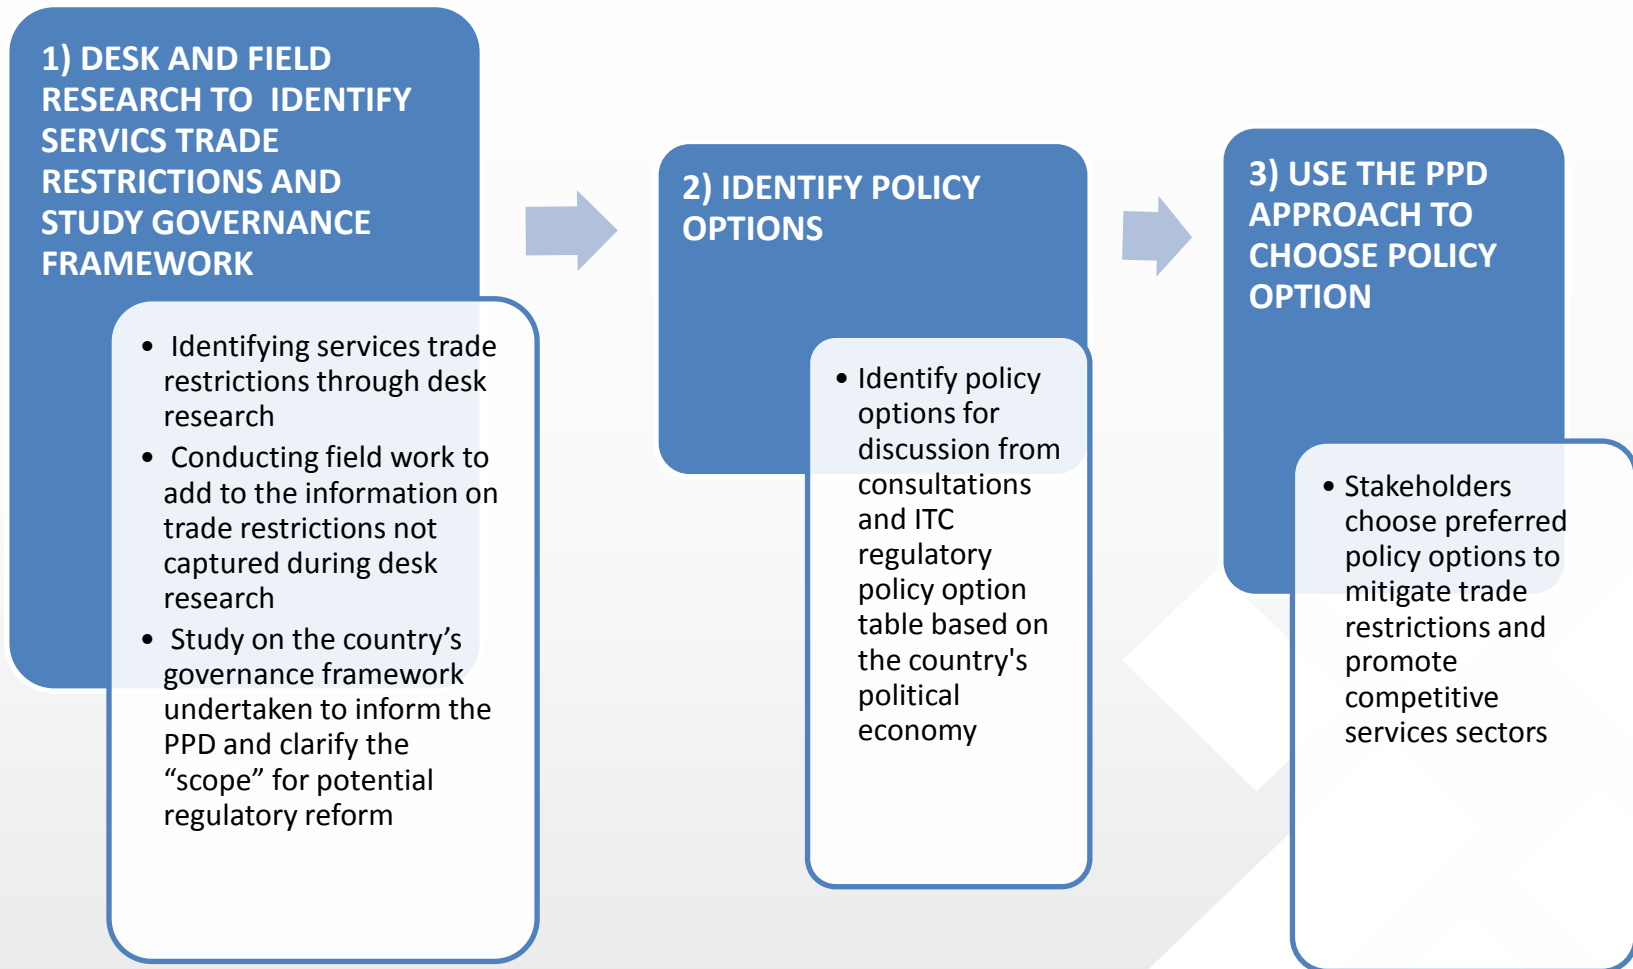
1) DESK AND FIELD RESEARCH TO IDENTIFY SERVICS TRADE RESTRICTIONS AND STUDY GOVERNANCE FRAMEWORK

- Identifying services trade restrictions through desk research
- Conducting field work to add to the information on trade restrictions not captured during desk research
- Study on the country’s governance framework undertaken to inform the PPD and clarify the “scope” for potential regulatory reform

2) IDENTIFY POLICY OPTIONS

- Identify policy options for discussion from consultations and ITC regulatory policy option table based on the country's political economy

3) USE THE PPD APPROACH TO CHOOSE POLICY OPTION

- Stakeholders choose preferred policy options to mitigate trade restrictions and promote competitive services sectors